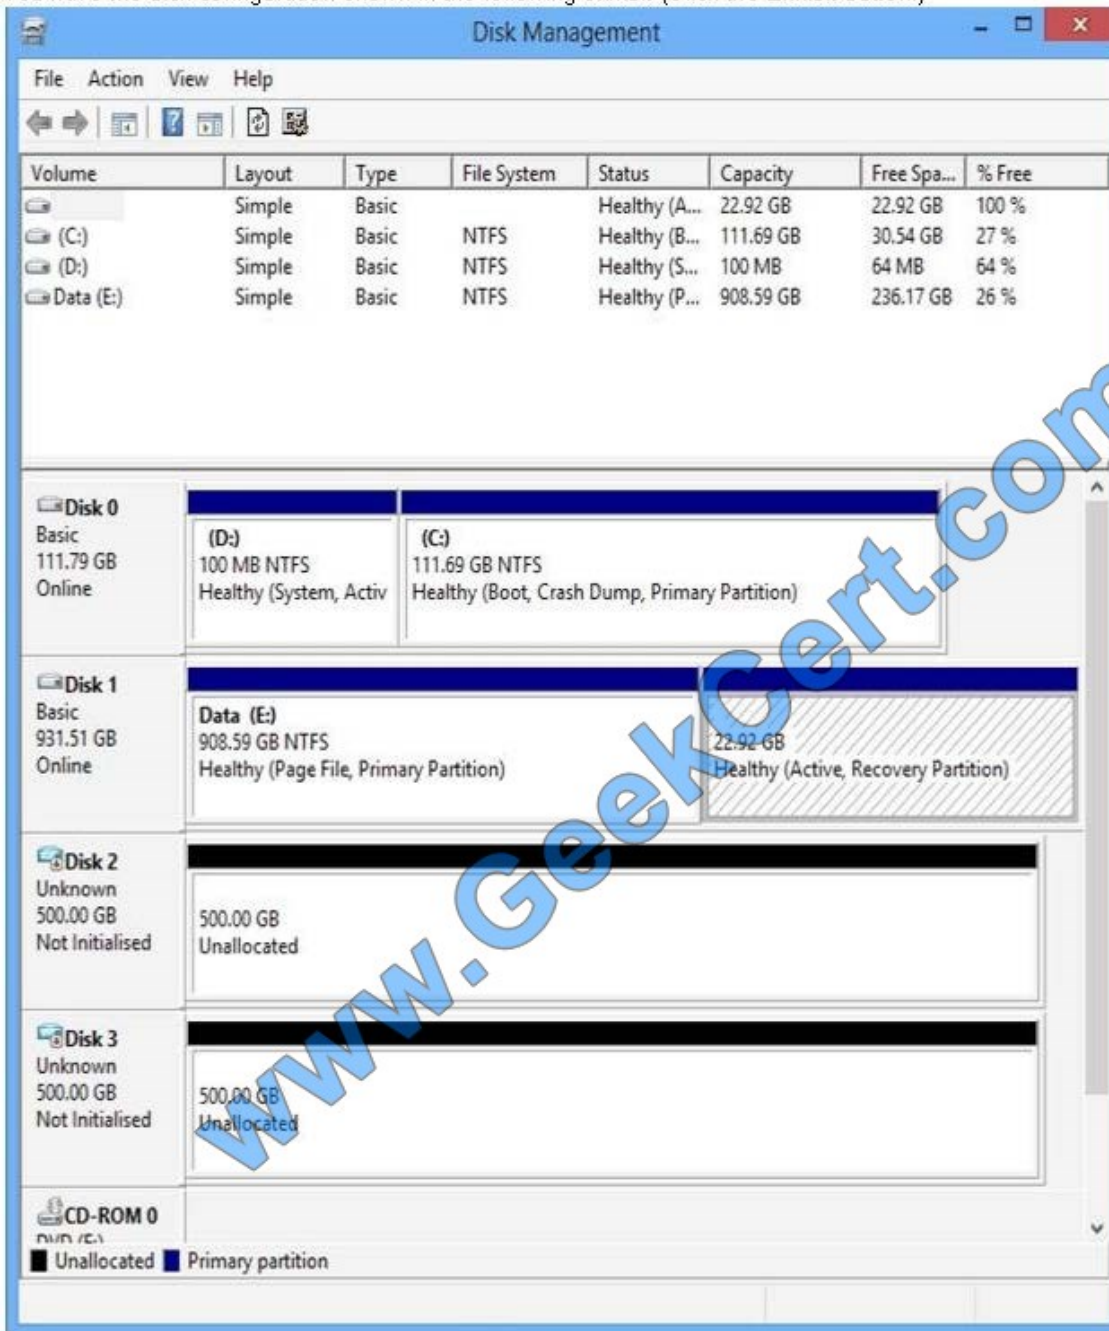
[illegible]

Disk Management

File Action View Help

| Volume | Layout | Type | File System | Status | Capacity | Free Spa... | % Free |
|---|---|---|---|---|---|---|---|
|  | Simple | Basic |  | Healthy (A... | 22.92 GB | 22.92 GB | 100 % |
| (C:) | Simple | Basic | NTFS | Healthy (B... | 111.69 GB | 30.54 GB | 27 % |
| (D:) | Simple | Basic | NTFS | Healthy (S... | 100 MB | 64 MB | 64 % |
| Data (E:) | Simple | Basic | NTFS | Healthy (P... | 908.59 GB | 236.17 GB | 26 % |

Disk 0
Basic
111.79 GB
Online

(D:)
100 MB NTFS
Healthy (System, Activ

(C:)
111.69 GB NTFS
Healthy (Boot, Crash Dump, Primary Partition)

Disk 1
Basic
931.51 GB
Online

Data (E:)
908.59 GB NTFS
Healthy (Page File, Primary Partition)

22.92 GB
Healthy (Active, Recovery Partition)

Disk 2
Unknown
500.00 GB
Not Initialised

500.00 GB
Unallocated

Disk 3
Unknown
500.00 GB
Not Initialised

500.00 GB
Unallocated

CD-ROM 0
DVD (F:)

Unallocated Primary partition

www.GeekCert.com